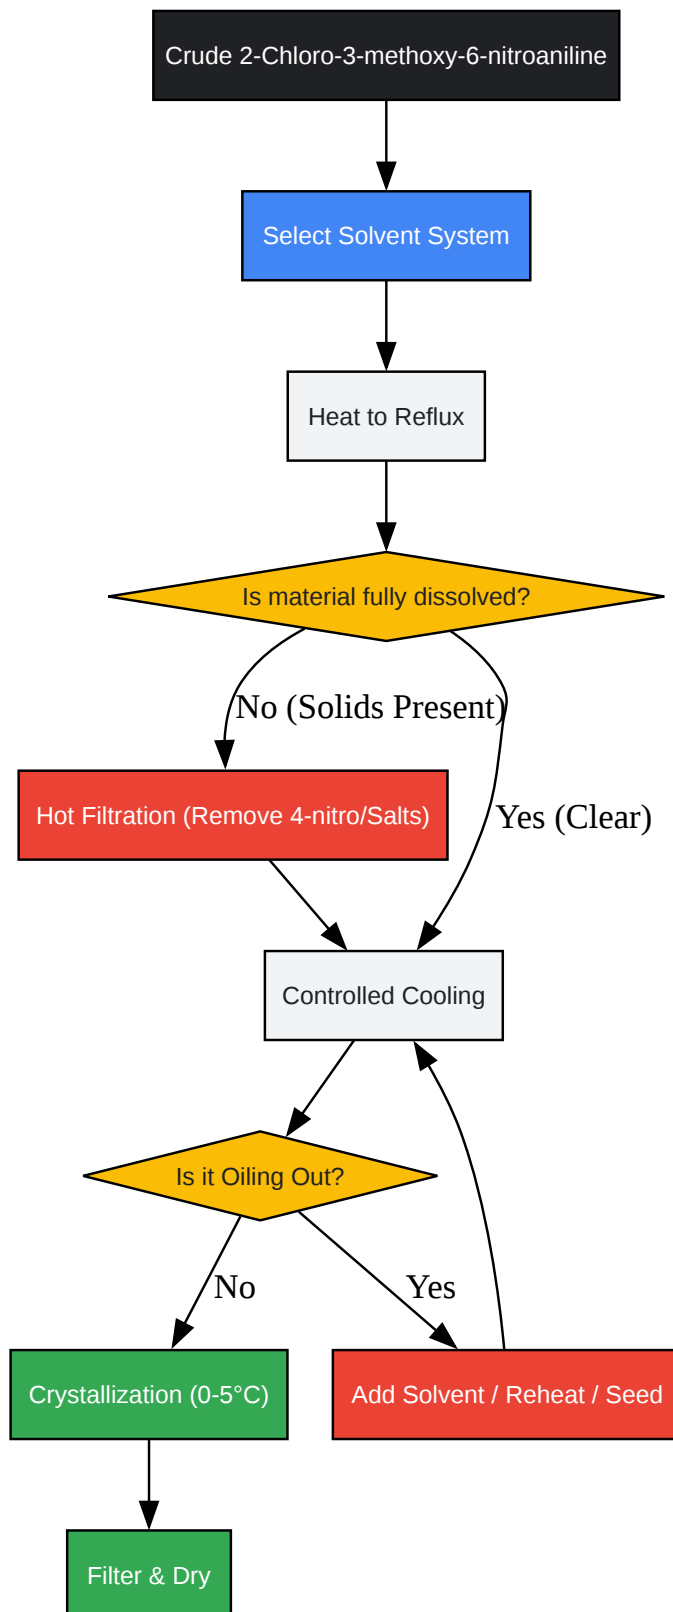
Crude 2-Chloro-3-methoxy-6-nitroaniline

Select Solvent System

Heat to Reflux

Is material fully dissolved?

No (Solids Present)

Yes (Clear)

Hot Filtration (Remove 4-nitro/Salts)

Controlled Cooling

Is it Oiling Out?

No

Yes

Crystallization (0-5°C)

Add Solvent / Reheat / Seed

Filter & Dry